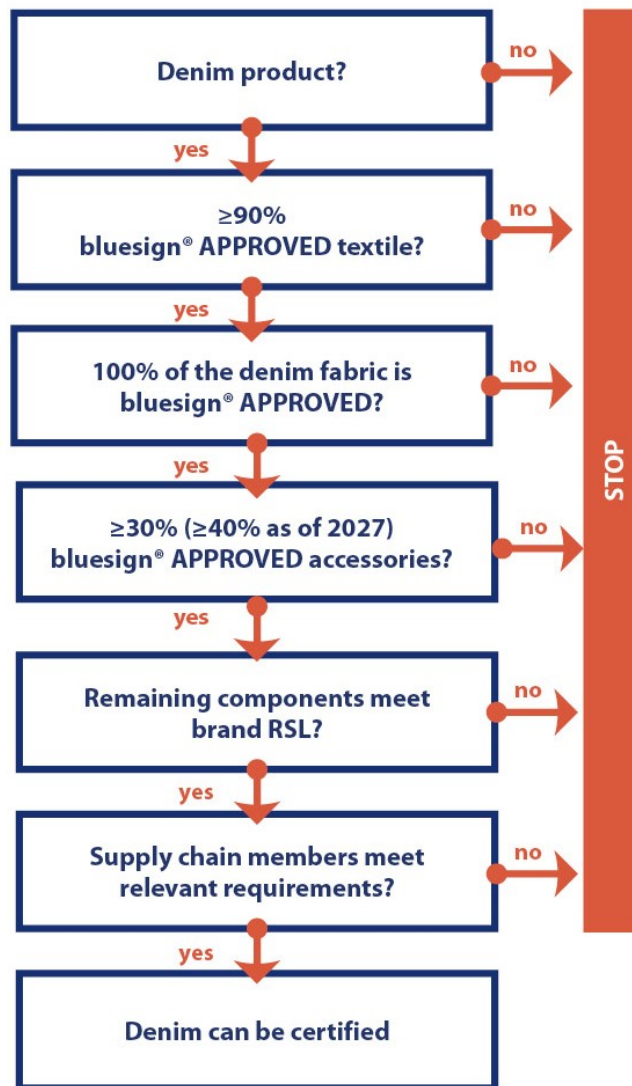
Denim product?

no

yes

≥90% bluesign® APPROVED textile?

no

yes

100% of the denim fabric is bluesign® APPROVED?

no

yes

≥30% (≥40% as of 2027) bluesign® APPROVED accessories?

no

yes

Remaining components meet brand RSL?

no

yes

Supply chain members meet relevant requirements?

no

yes

Denim can be certified

STOP